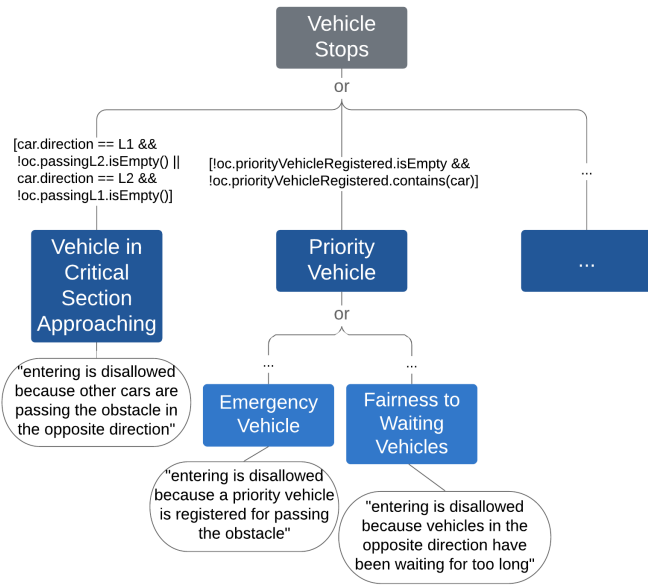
Vehicle Stops

or

[car.direction == L1 && !oc.passingL2.isEmpty() || car.direction == L2 && !oc.passingL1.isEmpty()]

[!oc.priorityVehicleRegistered.isEmpty && !oc.priorityVehicleRegistered.contains(car)]

...

Vehicle in Critical Section Approaching

"entering is disallowed because other cars are passing the obstacle in the opposite direction"

Priority Vehicle

...

or

...

...

Emergency Vehicle

"entering is disallowed because a priority vehicle is registered for passing the obstacle"

Fairness to Waiting Vehicles

"entering is disallowed because vehicles in the opposite direction have been waiting for too long"